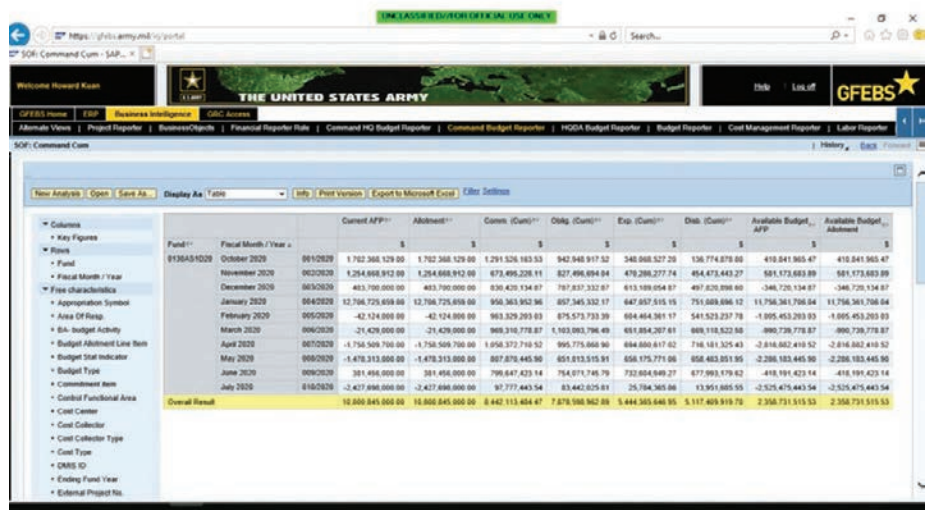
UNCLASSIFIED//FOR OFFICIAL USE ONLY

https://gfebs.army.mil/irj/portal

Search...

SOF: Command Cum - SAP... ×

Welcome Howard Kuan

THE UNITED STATES ARMY

Help | Log off

GFEBS

GFEBS Home | ERP | Business Intelligence | GRC Access

Alternate Views | Project Reporter | BusinessObjects | Financial Reporter Role | Command HQ Budget Reporter | Command Budget Reporter | HQDA Budget Reporter | Budget Reporter | Cost Management Reporter | Labor Reporter

SOF: Command Cum

History | Back | Forward

New Analysis | Open | Save As... | Display As Table | Info | Print Version | Export to Microsoft Excel | Filter | Settings

Columns
Key Figures
Rows
Fund
Fiscal Month / Year
Free characteristics
Appropriation Symbol
Area Of Resp.
BA- budget Activity
Budget Allotment Line Item
Budget Stat Indicator
Budget Type
Commitment Item
Control Functional Area
Cost Center
Cost Collector
Cost Collector Type
Cost Type
DMIS ID
Ending Fund Year
External Project No.

| Fund | Fiscal Month / Year | | Current AFP | Allotment | Comm. (Cum) | Oblig. (Cum) | Exp. (Cum) | Disb. (Cum) | Available Budget AFP | Available Budget Allotment |
|---|---|---|---|---|---|---|---|---|---|---|
| | | | $ | $ | $ | $ | $ | $ | $ | $ |
| 0130AS1D20 | October 2020 | 001/2020 | 1,702,368,129.00 | 1,702,368,129.00 | 1,291,526,163.53 | 942,948,917.52 | 348,068,527.20 | 136,774,078.00 | 410,841,965.47 | 410,841,965.47 |
| | November 2020 | 002/2020 | 1,254,668,912.00 | 1,254,668,912.00 | 673,496,228.11 | 827,496,694.04 | 478,288,277.74 | 454,473,443.27 | 581,173,683.89 | 581,173,683.89 |
| | December 2020 | 003/2020 | 483,700,000.00 | 483,700,000.00 | 830,420,134.87 | 787,837,332.87 | 613,189,054.87 | 497,820,098.60 | -346,720,134.87 | -346,720,134.87 |
| | January 2020 | 004/2020 | 12,706,725,659.00 | 12,706,725,659.00 | 950,363,952.96 | 857,345,332.17 | 647,057,515.15 | 751,089,696.12 | 11,756,361,706.04 | 11,756,361,706.04 |
| | February 2020 | 005/2020 | -42,124,000.00 | -42,124,000.00 | 963,329,203.03 | 875,573,733.39 | 604,464,361.17 | 541,523,237.78 | -1,005,453,203.03 | -1,005,453,203.03 |
| | March 2020 | 006/2020 | -21,429,000.00 | -21,429,000.00 | 969,310,778.87 | 1,103,063,796.49 | 651,854,207.61 | 869,118,522.58 | -990,739,778.87 | -990,739,778.87 |
| | April 2020 | 007/2020 | -1,758,509,700.00 | -1,758,509,700.00 | 1,058,372,710.52 | 995,775,060.90 | 694,800,617.62 | 716,181,325.43 | -2,816,882,410.52 | -2,816,882,410.52 |
| | May 2020 | 008/2020 | -1,478,313,000.00 | -1,478,313,000.00 | 807,870,445.90 | 651,613,515.91 | 658,175,771.06 | 658,483,051.95 | -2,286,183,445.90 | -2,286,183,445.90 |
| | June 2020 | 009/2020 | 381,456,000.00 | 381,456,000.00 | 799,647,423.14 | 754,071,745.79 | 732,604,949.27 | 677,993,179.62 | -418,191,423.14 | -418,191,423.14 |
| | July 2020 | 010/2020 | -2,427,698,000.00 | -2,427,698,000.00 | 97,777,443.54 | 83,442,025.81 | 25,784,365.86 | 13,951,605.55 | -2,525,475,443.54 | -2,525,475,443.54 |
| Overall Result | | | 10,800,845,000.00 | 10,800,845,000.00 | 8,442,113,484.47 | 7,879,598,962.89 | 5,444,365,646.95 | 5,117,409,919.70 | 2,358,731,515.53 | 2,358,731,515.53 |